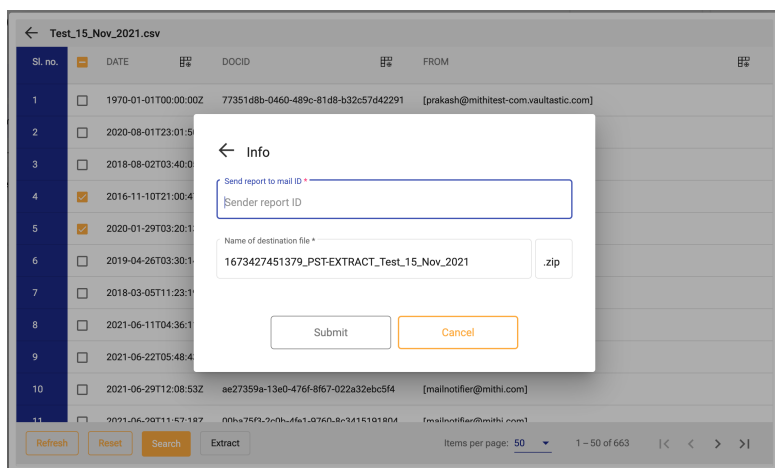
← Test_15_Nov_2021.csv

| Sl. no. | | DATE | DOCID | FROM |
|---|---|---|---|---|
| 1 | | 1970-01-01T00:00:00Z | 77351d8b-0460-489c-81d8-b32c57d42291 | [prakash@mithitest-com.vaultastic.com] |
| 2 | | 2020-08-01T23:01:5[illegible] | | |
| 3 | | 2018-08-02T03:40:0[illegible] | | |
| 4 | | 2016-11-10T21:00:4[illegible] | | |
| 5 | | 2020-01-29T03:20:1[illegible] | | |
| 6 | | 2019-04-26T03:30:1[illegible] | | |
| 7 | | 2018-03-05T11:23:1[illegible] | | |
| 8 | | 2021-06-11T04:36:1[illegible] | | |
| 9 | | 2021-06-22T05:48:4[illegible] | | |
| 10 | | 2021-06-29T12:08:53Z | ae27359a-13e0-476f-8f67-022a32ebc5f4 | [mailnotifier@mithi.com] |
| 11 | | 2021-06-29T11:57:18Z | 00ba75f3-2c0b-4fe1-9760-8c3415191804 | [mailnotifier@mithi.com] |

← Info

Send report to mail ID *
Sender report ID

Name of destination file *
1673427451379_PST-EXTRACT_Test_15_Nov_2021 .zip

Submit Cancel

Refresh Reset Search Extract

Items per page: 50 1 – 50 of 663